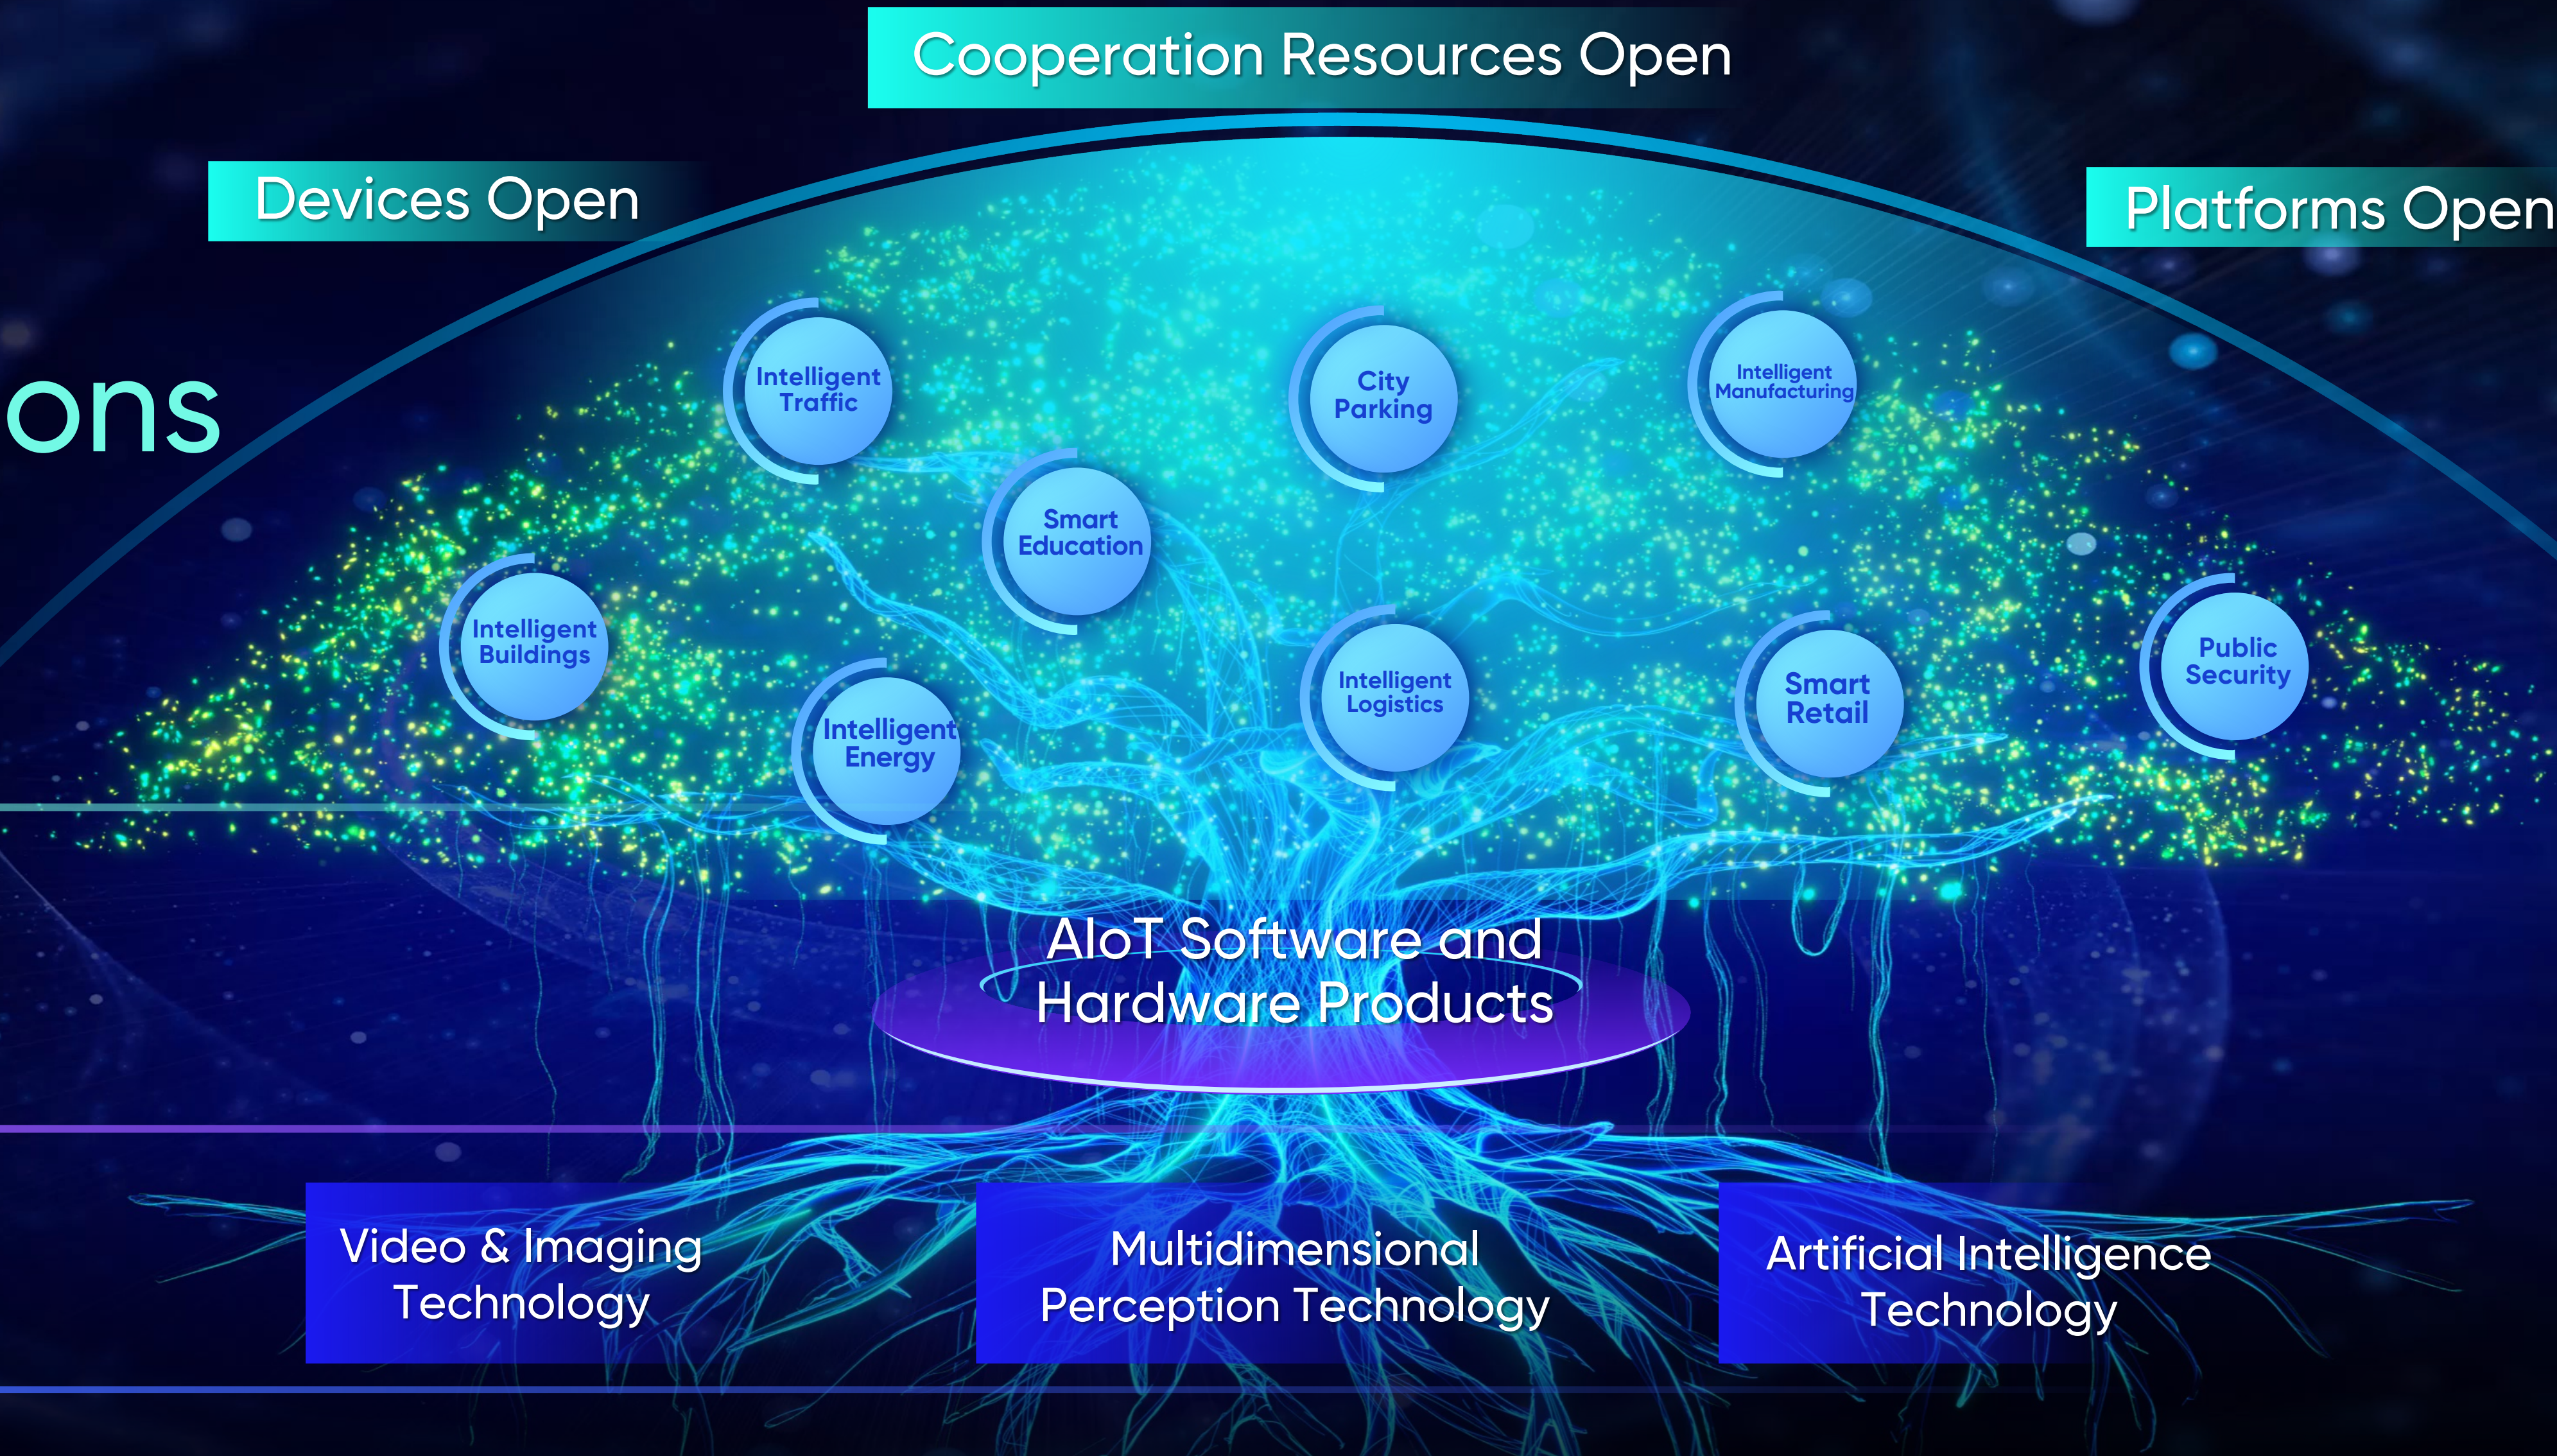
Cooperation Resources Open

Devices Open

Platforms Open

ons

Intelligent Traffic

City Parking

Intelligent Manufacturing

Smart Education

Intelligent Buildings

Intelligent Energy

Intelligent Logistics

Smart Retail

Public Security

AIoT Software and Hardware Products

Video & Imaging Technology

Multidimensional Perception Technology

Artificial Intelligence Technology